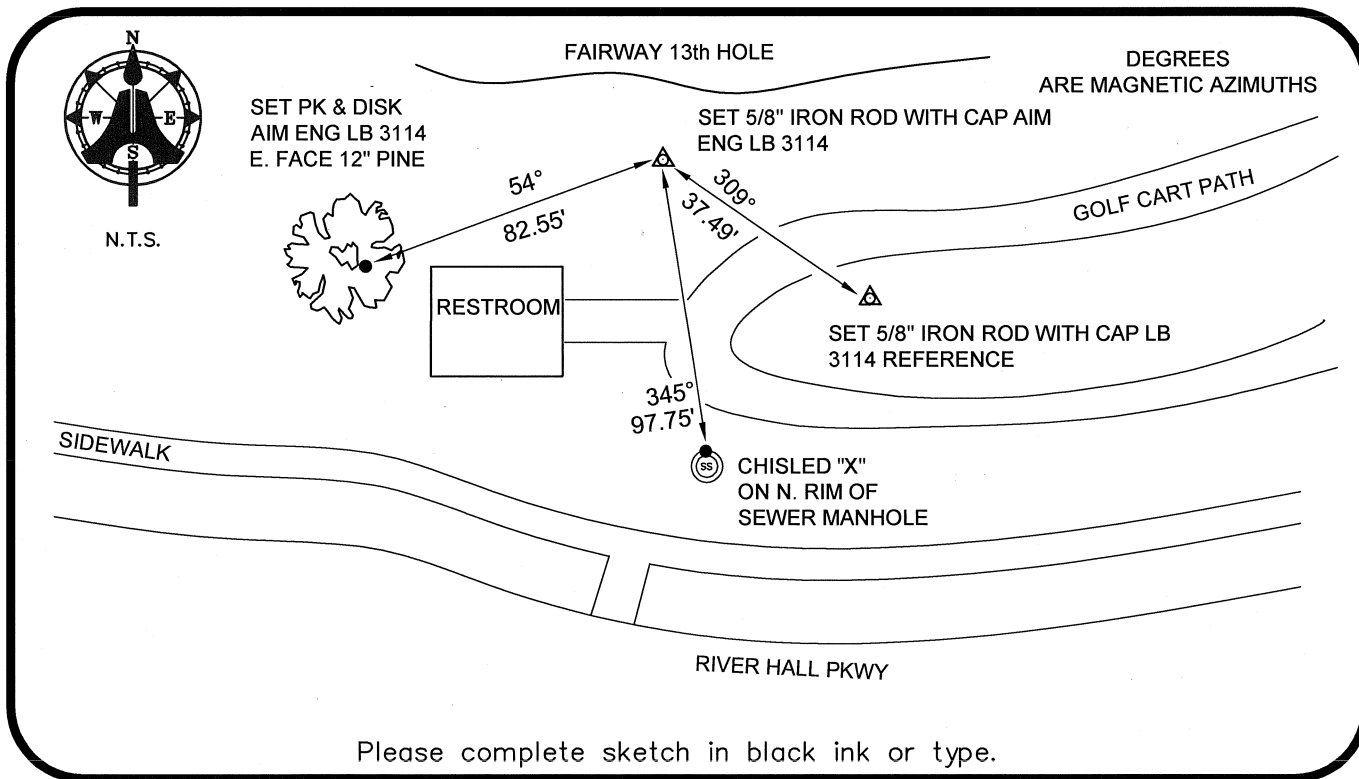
N
W
E
S

N.T.S.

FAIRWAY 13th HOLE

DEGREES
ARE MAGNETIC AZIMUTHS

SET PK & DISK
AIM ENG LB 3114
E. FACE 12" PINE

SET 5/8" IRON ROD WITH CAP AIM
ENG LB 3114

54°
82.55'

309°
37.49'

GOLF CART PATH

RESTROOM

SET 5/8" IRON ROD WITH CAP LB
3114 REFERENCE

345°
97.75'

SIDEWALK

SS

CHISLED "X"
ON N. RIM OF
SEWER MANHOLE

RIVER HALL PKWY

Please complete sketch in black ink or type.